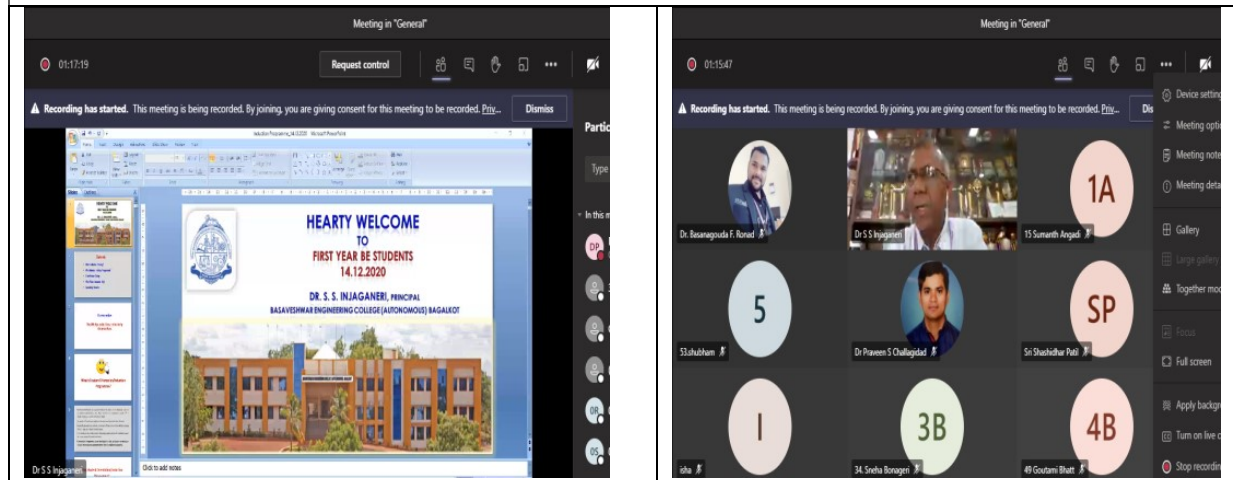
Meeting in "General"

01:17:19

Request control

Recording has started. This meeting is being recorded. By joining, you are giving consent for this meeting to be recorded. Priv...

Dismiss

Partic

Type

In this m

DP

Induction Programme_14.12.2020 - Microsoft PowerPoint

HEARTY WELCOME
TO
FIRST YEAR BE STUDENTS
14.12.2020

DR. S. S. INJAGANERI, PRINCIPAL
BASAVESHWAR ENGINEERING COLLEGE (AUTONOMOUS) BAGALKOT

Click to add notes

Dr S S Injaganeri

Meeting in "General"

01:15:47

Recording has started. This meeting is being recorded. By joining, you are giving consent for this meeting to be recorded. Priv...

Dis

Dr. Basanagouda F. Ronad

Dr S S Injaganeri

1A

15 Sumanth Angadi

5

53.shubham

Dr Praveen S Challagidad

SP

Sri Shashidhar Patil

I

isha

3B

34. Sneha Bonageri

4B

49 Goutami Bhatt

Device setting

Meeting optio

Meeting note

Meeting deta

Gallery

Large gallery

Together mod

Focus

Full screen

Apply backgr

Turn on live c

Stop recordin